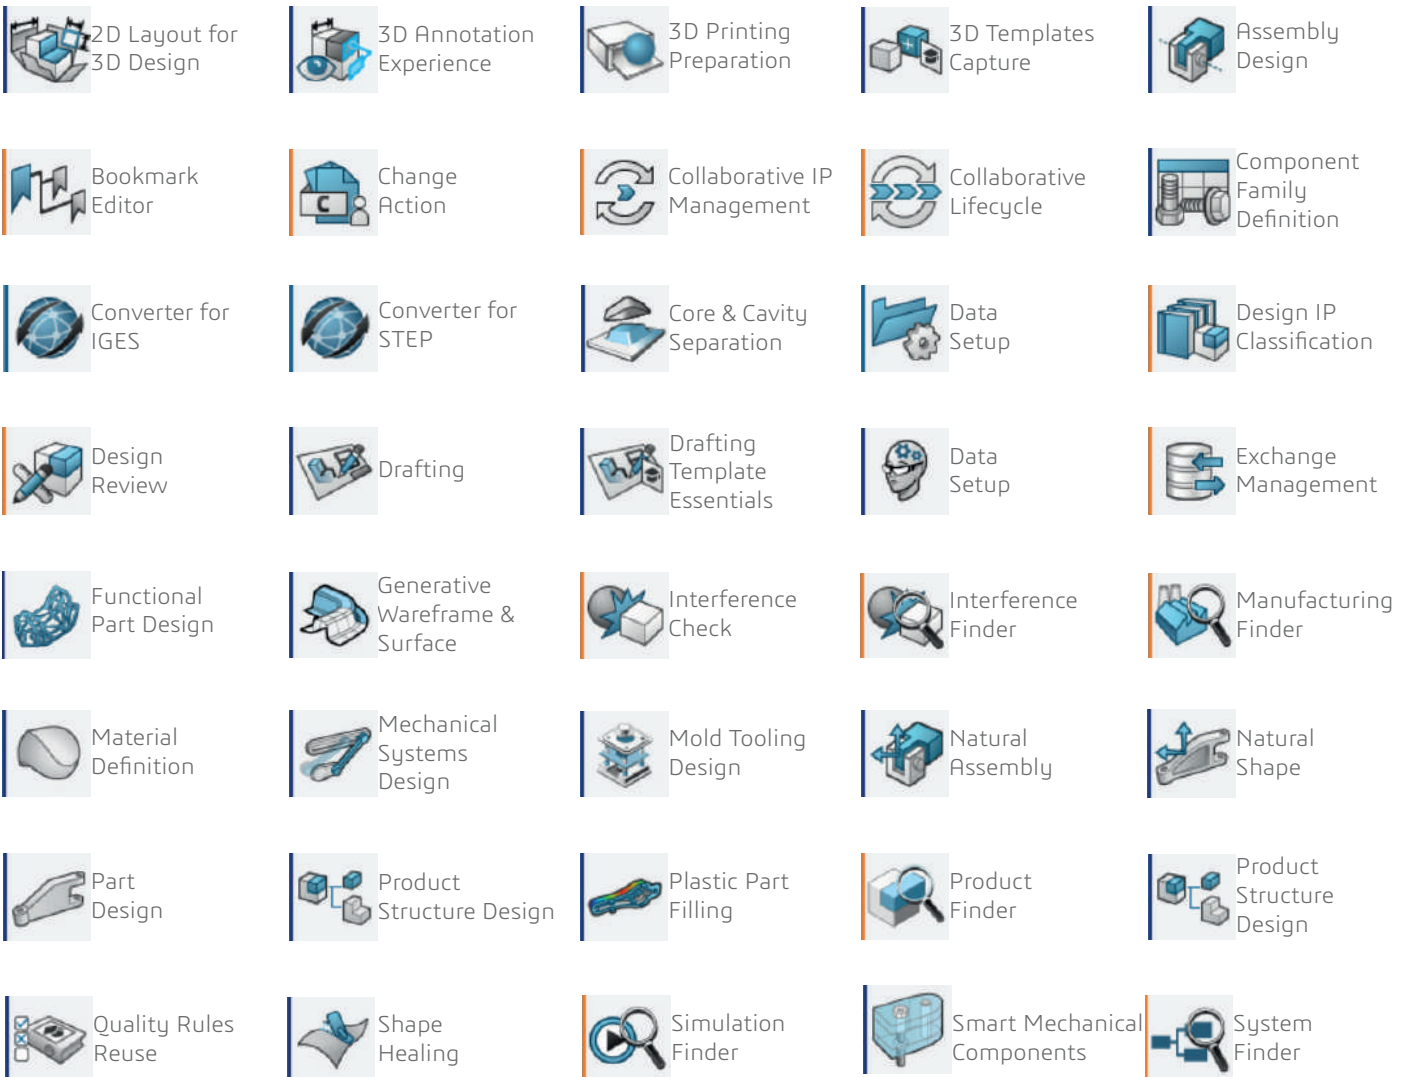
2D Layout for 3D Design

3D Annotation Experience

3D Printing Preparation

3D Templates Capture

Assembly Design

Bookmark Editor

C

Change Action

Collaborative IP Management

Collaborative Lifecycle

Component Family Definition

Converter for IGES

Converter for STEP

Core & Cavity Separation

Data Setup

Design IP Classification

Design Review

Drafting

Drafting Template Essentials

Data Setup

Exchange Management

Functional Part Design

Generative Wareframe & Surface

Interference Check

Interference Finder

Manufacturing Finder

Material Definition

Mechanical Systems Design

Mold Tooling Design

Natural Assembly

Natural Shape

Part Design

Product Structure Design

Plastic Part Filling

Product Finder

Product Structure Design

Quality Rules Reuse

Shape Healing

Simulation Finder

Smart Mechanical Components

System Finder